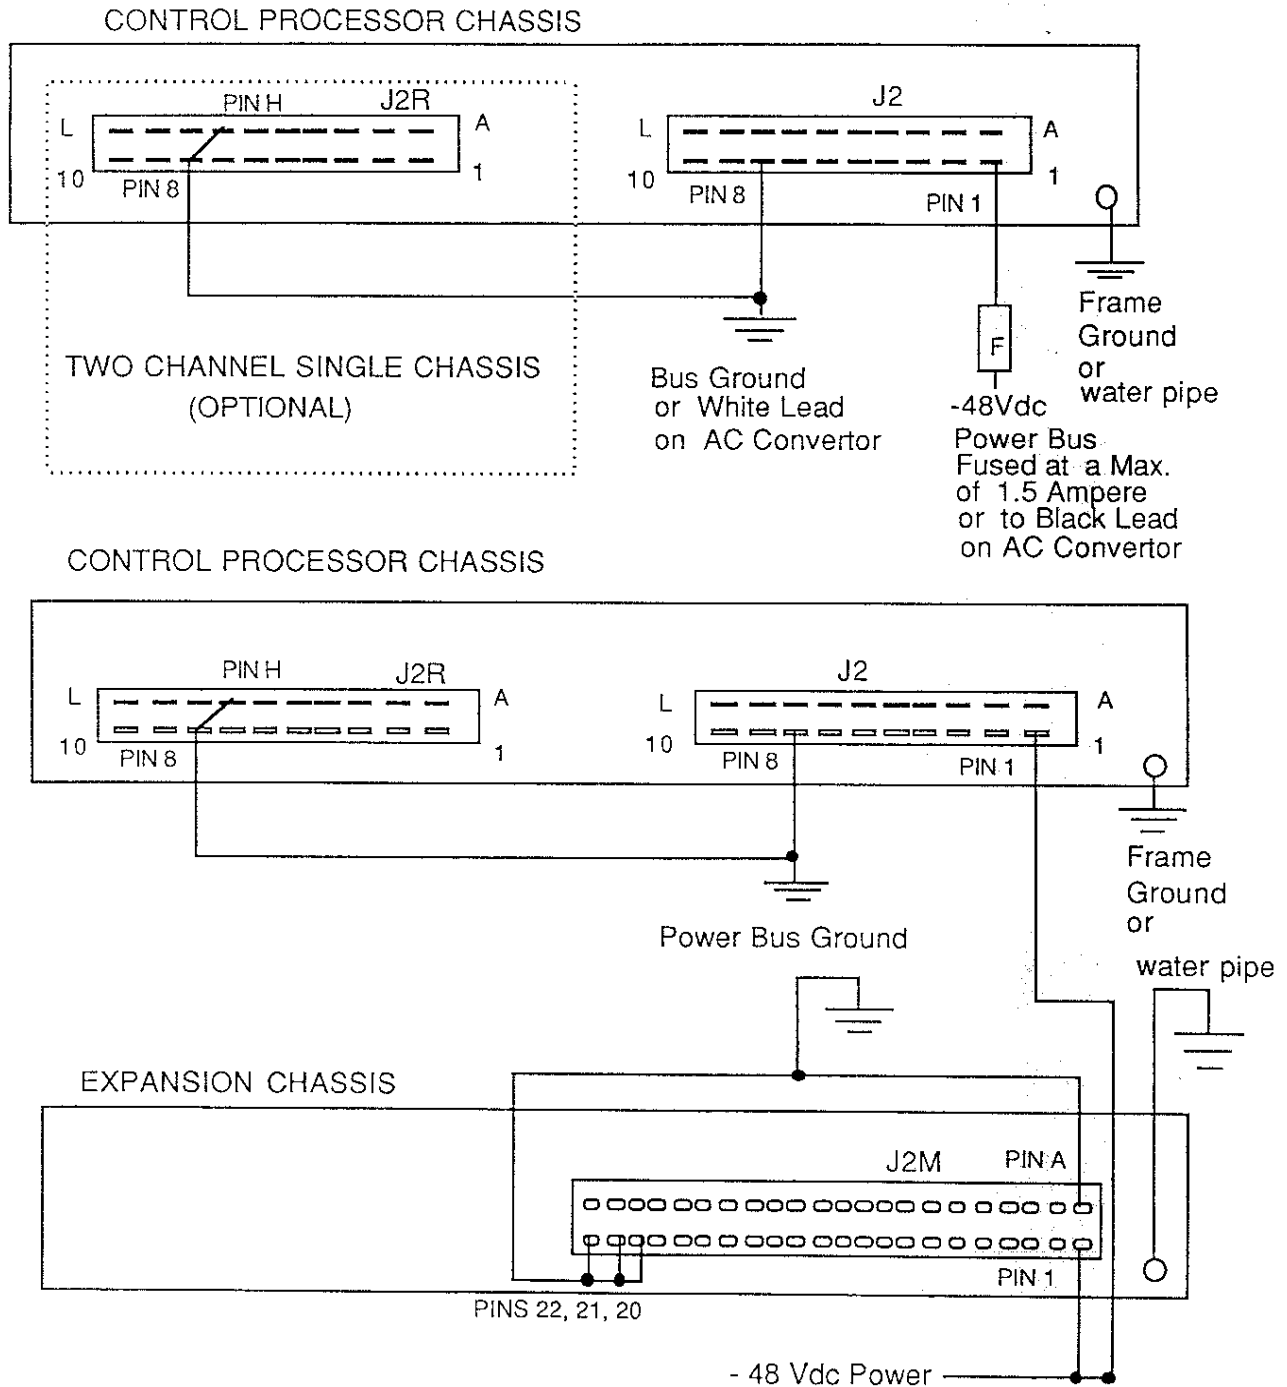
CONTROL PROCESSOR CHASSIS

PIN H J2R
L A
10 1
PIN 8

J2
L A
10 1
PIN 8 PIN 1

F

TWO CHANNEL SINGLE CHASSIS
(OPTIONAL)

Bus Ground
or White Lead
on AC Convertor

-48Vdc
Power Bus
Fused at a Max.
of 1.5 Ampere
or to Black Lead
on AC Convertor

Frame
Ground
or
water pipe

CONTROL PROCESSOR CHASSIS

PIN H J2R
L A
10 1
PIN 8

J2
L A
10 1
PIN 8 PIN 1

Frame
Ground
or
water pipe

Power Bus Ground

EXPANSION CHASSIS

J2M PIN A
PIN 1

PINS 22, 21, 20

- 48 Vdc Power